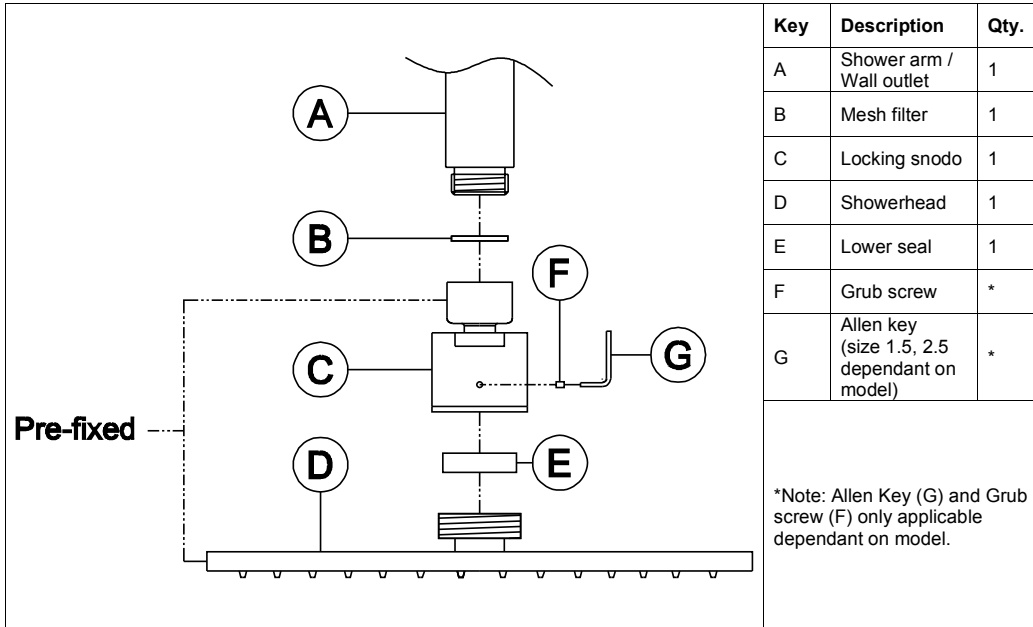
A

B

F

C

G

Pre-fixed

D

E

| Key | Description | Qty. |
|---|---|---|
| A | Shower arm / Wall outlet | 1 |
| B | Mesh filter | 1 |
| C | Locking snodo | 1 |
| D | Showerhead | 1 |
| E | Lower seal | 1 |
| F | Grub screw | * |
| G | Allen key (size 1.5, 2.5 dependant on model) | * |

*Note: Allen Key (G) and Grub screw (F) only applicable dependant on model.